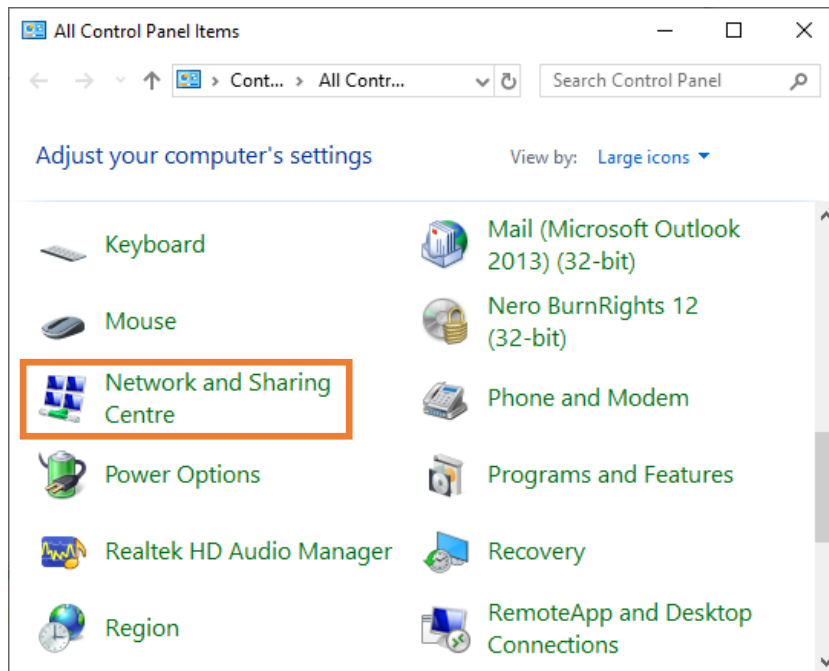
All Control Panel Items

Cont... > All Contr...

Search Control Panel

Adjust your computer's settings

View by: Large icons

Keyboard

Mail (Microsoft Outlook 2013) (32-bit)

Mouse

Nero BurnRights 12 (32-bit)

Network and Sharing Centre

Phone and Modem

Power Options

Programs and Features

Realtek HD Audio Manager

Recovery

Region

RemoteApp and Desktop Connections